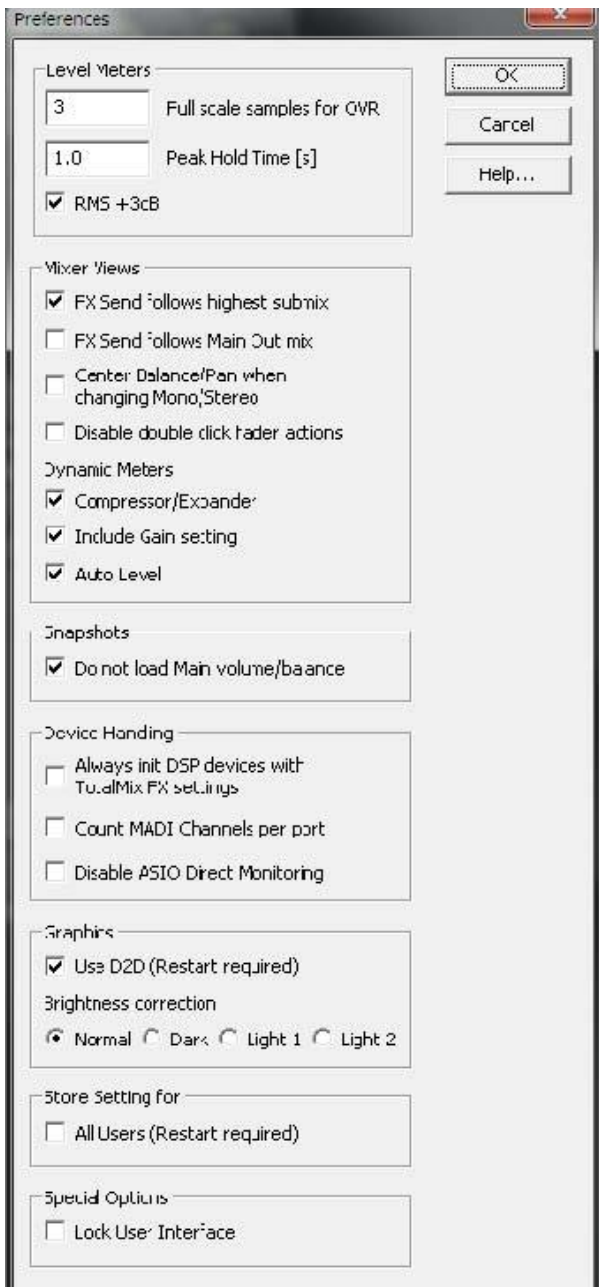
Preferences

Level Meters
3 Full scale samples for OVR
1.0 Peak Hold Time [s]
RMS +3dB

OK
Cancel
Help...

Mixer Views
FX Send follows highest submix
FX Send follows Main Out mix
Center Balance/Pan when changing Mono/Stereo
Disable double click fader actions
Dynamic Meters
Compressor/Expander
Include Gain setting
Auto Level

Snapshots
Do not load Main volume/balance

Device Handling
Always init DSP devices with TotalMix FX settings
Count MADI Channels per port
Disable ASIO Direct Monitoring

Graphics
Use D2D (Restart required)
Brightness correction
Normal Dark Light 1 Light 2

Store Setting for
All Users (Restart required)

Special Options
Lock User Interface